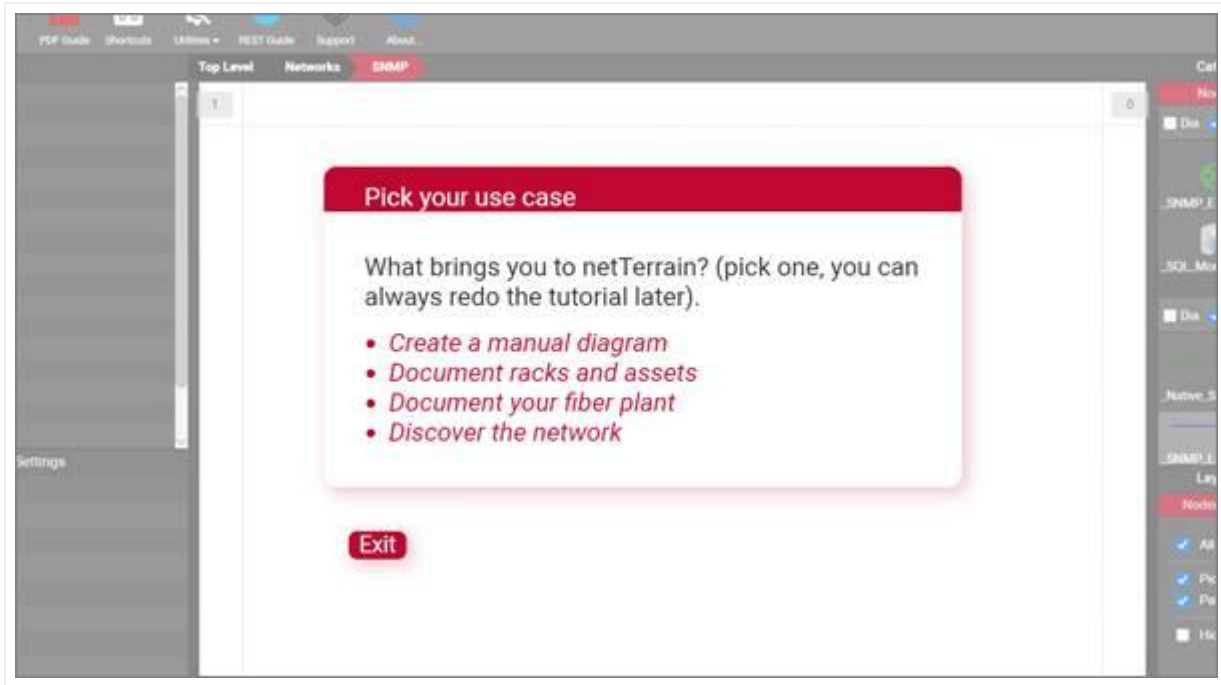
PDF Guide Shortcuts Utilities ▾ REST Guide Support About...

Top Level Networks SNMP

Cat

No

Dia

_SNMP_E

_SQL_Mo

Dia

_Native_S

_SNMP_I

Lay

Node

All

Pic

Pa

Hi

Settings

1

0

Pick your use case

What brings you to netTerrain? (pick one, you can always redo the tutorial later).

• Create a manual diagram
• Document racks and assets
• Document your fiber plant
• Discover the network

Exit